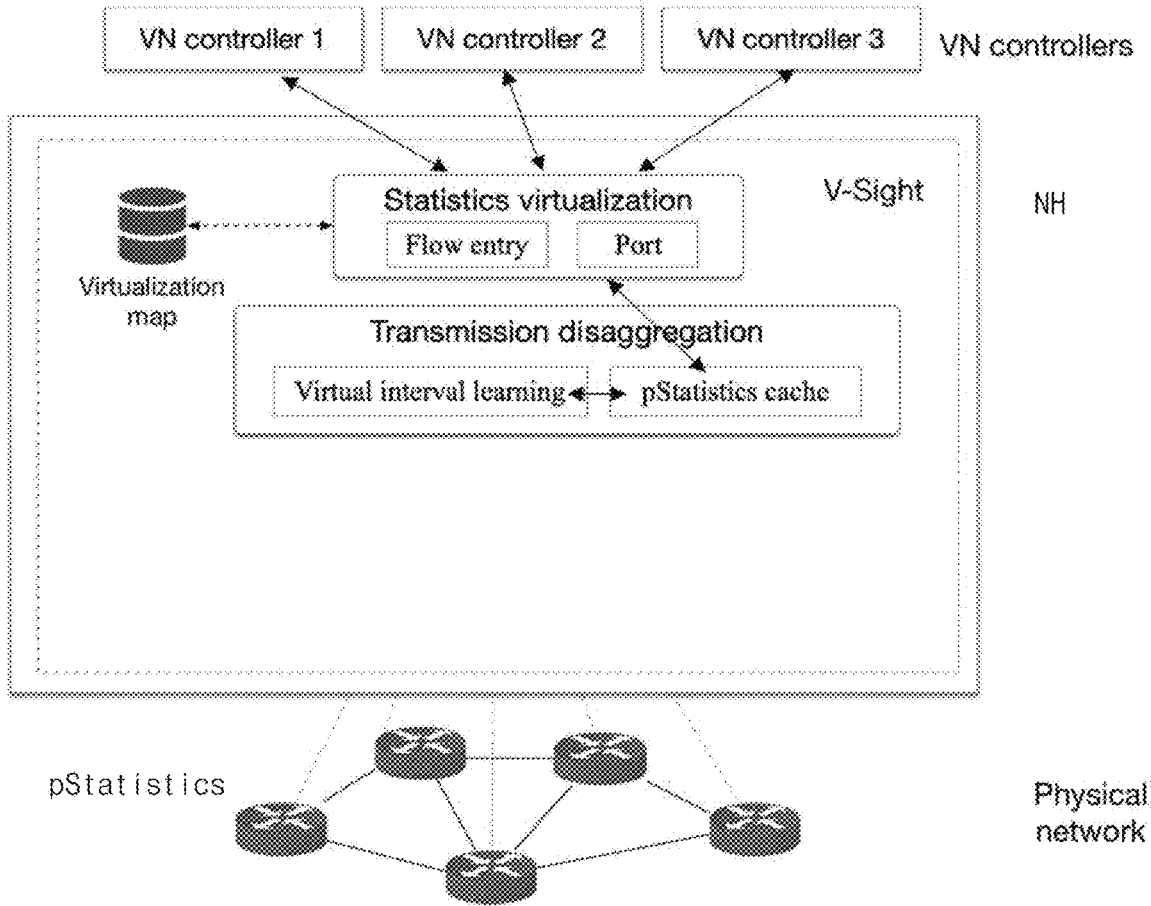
VN controller 1

VN controller 2

VN controller 3

VN controllers

Statistics virtualization

Flow entry

Port

V-Sight

NH

Virtualization map

Transmission disaggregation

Virtual interval learning

pStatistics cache

pStatistics

Physical network